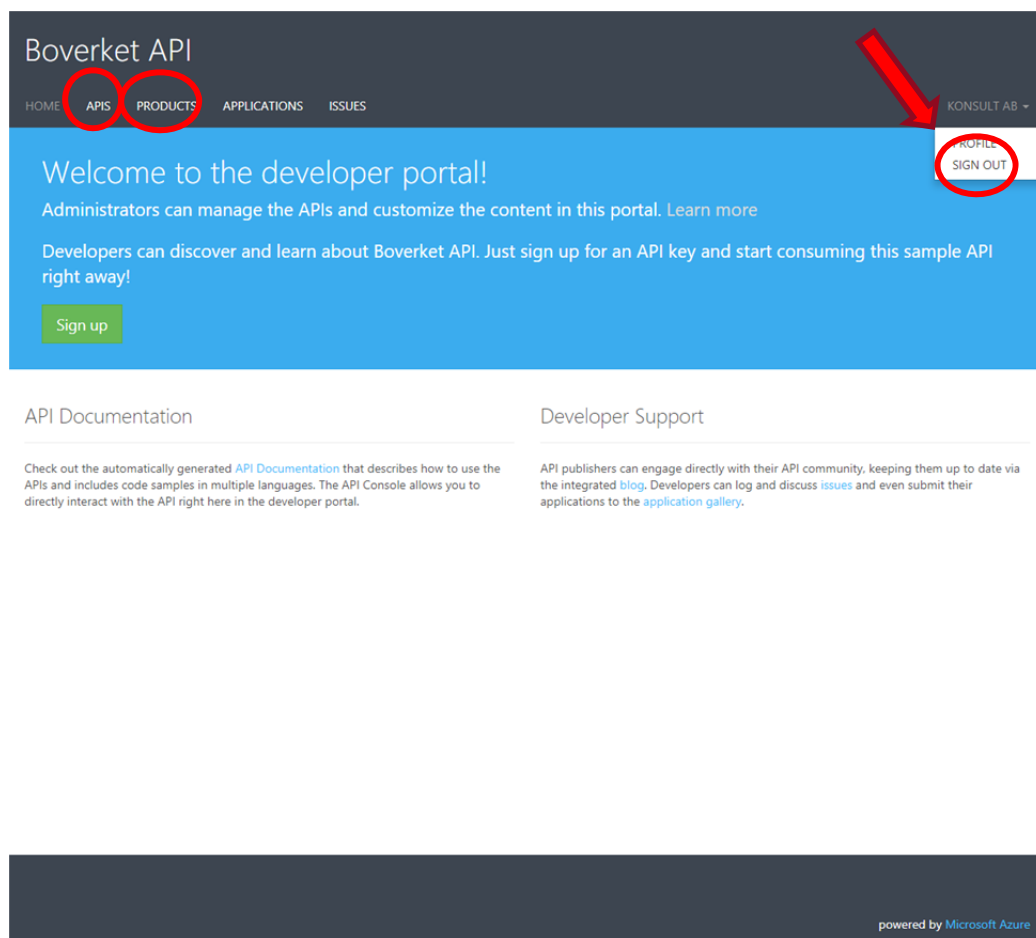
Boverket API

HOME APIS PRODUCTS APPLICATIONS ISSUES

KONSULT AB

PROFILE
SIGN OUT

Welcome to the developer portal!

Administrators can manage the APIs and customize the content in this portal. Learn more

Developers can discover and learn about Boverket API. Just sign up for an API key and start consuming this sample API right away!

Sign up

API Documentation

Check out the automatically generated API Documentation that describes how to use the APIs and includes code samples in multiple languages. The API Console allows you to directly interact with the API right here in the developer portal.

Developer Support

API publishers can engage directly with their API community, keeping them up to date via the integrated blog. Developers can log and discuss issues and even submit their applications to the application gallery.

powered by Microsoft Azure